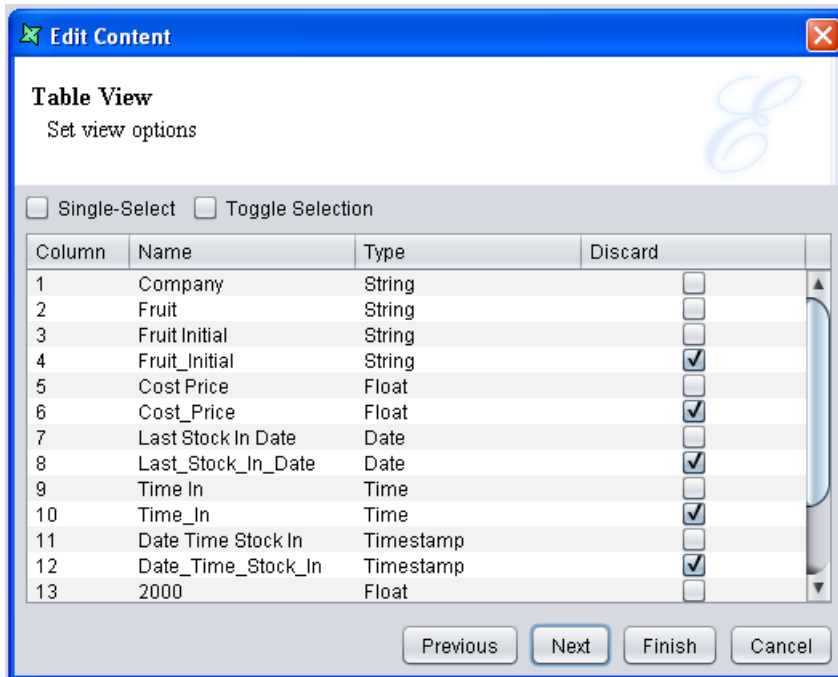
Edit Content

Table View

Set view options

Single-Select Toggle Selection

| Column | Name | Type | Discard |
|---|---|---|---|
| 1 | Company | String | ☐ |
| 2 | Fruit | String | ☐ |
| 3 | Fruit Initial | String | ☐ |
| 4 | Fruit_Initial | String | ☑ |
| 5 | Cost Price | Float | ☐ |
| 6 | Cost_Price | Float | ☑ |
| 7 | Last Stock In Date | Date | ☐ |
| 8 | Last_Stock_In_Date | Date | ☑ |
| 9 | Time In | Time | ☐ |
| 10 | Time_In | Time | ☑ |
| 11 | Date Time Stock In | Timestamp | ☐ |
| 12 | Date_Time_Stock_In | Timestamp | ☑ |
| 13 | 2000 | Float | ☐ |

Previous Next Finish Cancel